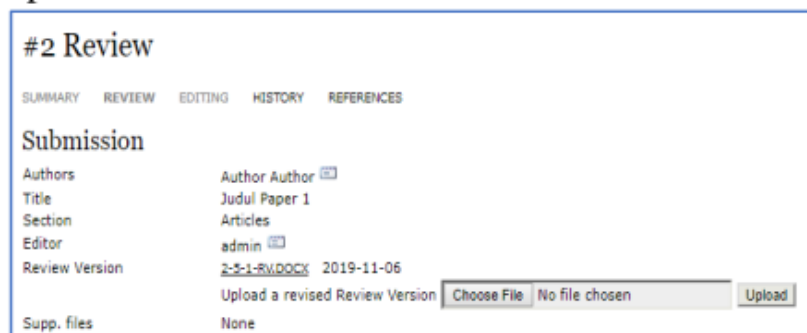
#2 Review

SUMMARY REVIEW EDITING HISTORY REFERENCES

Submission

| | |
|---|---|
| Authors | Author Author |
| Title | Judul Paper 1 |
| Section | Articles |
| Editor | admin |
| Review Version | 2-5-1-RV.DOCX 2019-11-06 |
| | Upload a revised Review Version Choose File No file chosen Upload |
| Supp. files | None |